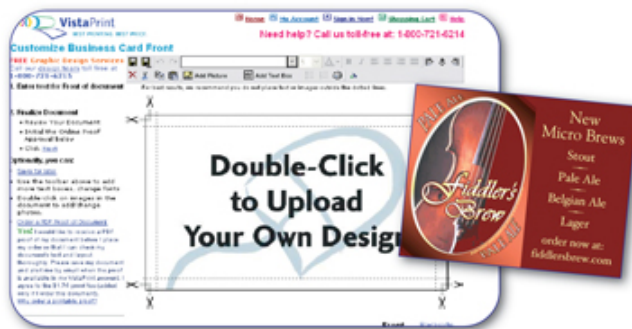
VistaPrint
BEST PRINTING. BEST PRICES.

Home | My Account | Sign-in Now! | Shopping Cart | Help

Need help? Call us toll-free at: 1-800-721-6214

Customize Business Card Front

FREE Graphic Design Services
Call our design team toll free at 1-800-721-6214

1. Enter text for front of document

2. Finalize Document
• Review Your Document
• Initial the Online Proof Approval Below
• Click Next

Optionally, you can:
Save for later
• Use the toolbar above to add more text boxes, change fonts
• Double-click on images in the document to add/change photos
Order a PDF Proof of Document

Add Picture | Add Text Box

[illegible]

Double-Click
to Upload
Your Own Design

New
Micro Brews
Stout
Pale Ale
Belgian Ale
Lager
order now at:
fiddlersbrew.com

Fiddler's Brew